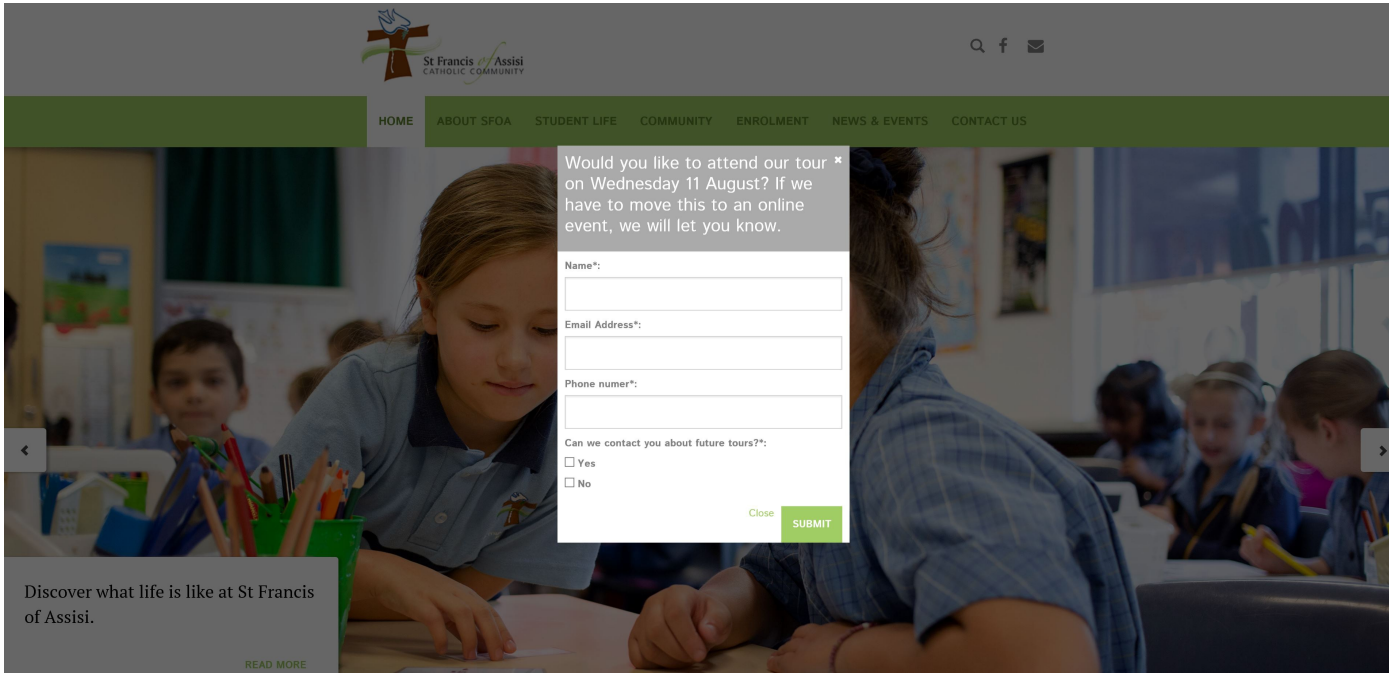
St Francis of Assisi
CATHOLIC COMMUNITY

HOME ABOUT SFOA STUDENT LIFE COMMUNITY ENROLMENT NEWS & EVENTS CONTACT US

Would you like to attend our tour on Wednesday 11 August? If we have to move this to an online event, we will let you know. ×

Name*:

Email Address*:

Phone numer*:

Can we contact you about future tours?*:

Yes

No

Close SUBMIT

Discover what life is like at St Francis of Assisi.

READ MORE